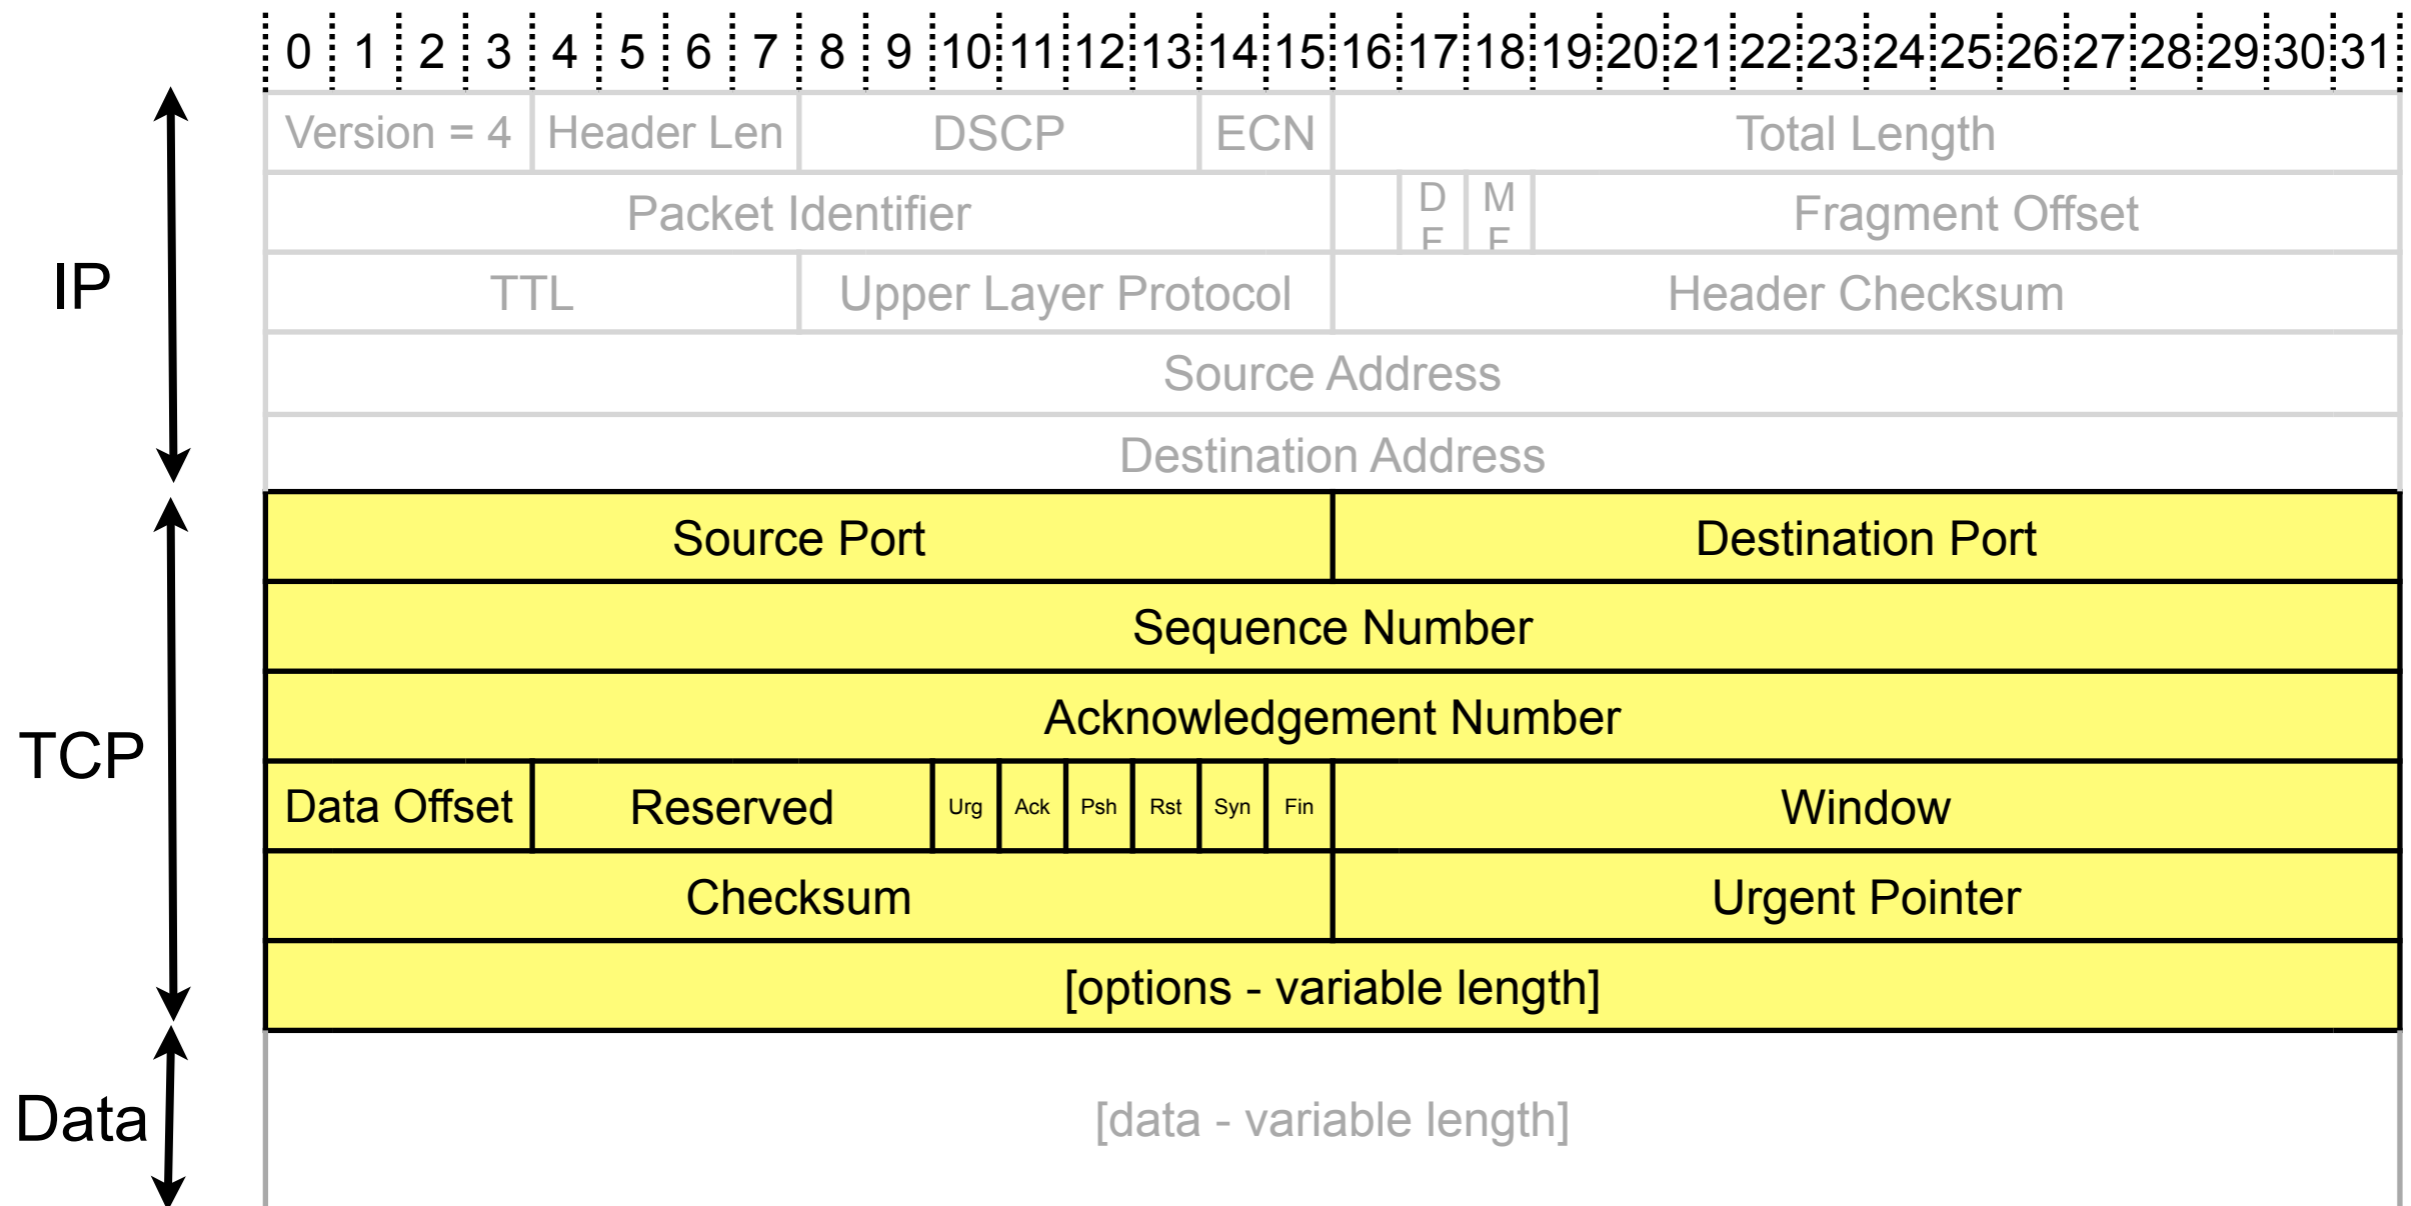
0 1 2 3 4 5 6 7 8 9 10 11 12 13 14 15 16 17 18 19 20 21 22 23 24 25 26 27 28 29 30 31

IP

| Version = 4 | Header Len | DSCP | ECN | Total Length |
|---|---|---|---|---|
| Packet Identifier | | DF | MF | Fragment Offset |
| TTL | Upper Layer Protocol | Header Checksum | | |
| Source Address | | | | |
| Destination Address | | | | |

TCP

| Source Port | Destination Port |
|---|---|
| Sequence Number | |
| Acknowledgement Number | |

| Data Offset | Reserved | Urg | Ack | Psh | Rst | Syn | Fin | Window |
|---|---|---|---|---|---|---|---|---|

| Checksum | Urgent Pointer |
|---|---|
| [options - variable length] | |

Data

[data - variable length]